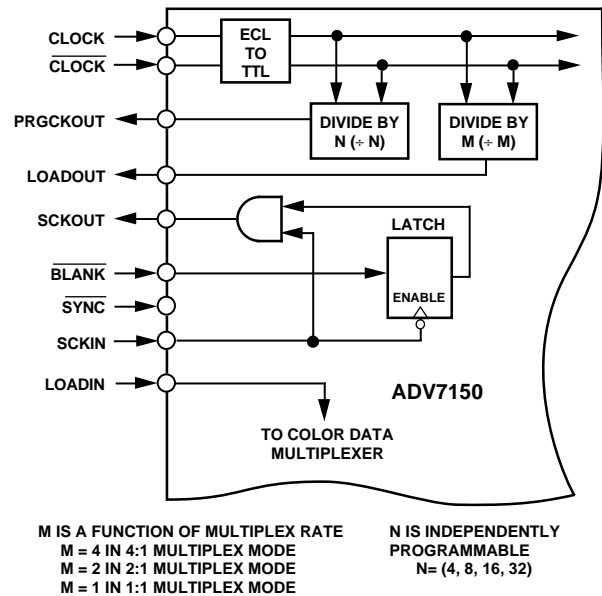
CLOCK
$\overline{\text{CLOCK}}$
ECL
TO
TTL
PRGCKOUT
DIVIDE BY
N (÷ N)
DIVIDE BY
M (÷ M)
LOADOUT
SCKOUT
LATCH
$\overline{\text{BLANK}}$
$\overline{\text{SYNC}}$
ENABLE
SCKIN
LOADIN
ADV7150
TO COLOR DATA
MULTIPLEXER

M IS A FUNCTION OF MULTIPLEX RATE
M = 4 IN 4:1 MULTIPLEX MODE
M = 2 IN 2:1 MULTIPLEX MODE
M = 1 IN 1:1 MULTIPLEX MODE

N IS INDEPENDENTLY
PROGRAMMABLE
N= (4, 8, 16, 32)